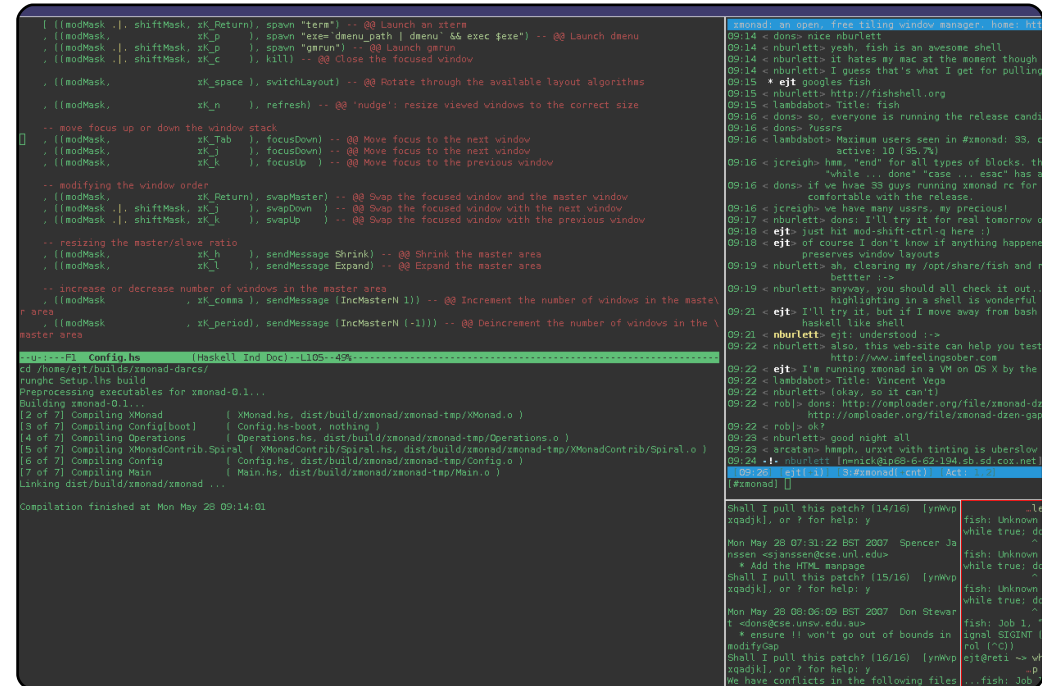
[ ((modMask .|. shiftMask, xK_Return), spawn "term") -- @@ Launch an xterm
, ((modMask, xK_p ), spawn "exe=`dmenu_path | dmenu` && exec $exe") -- @@ Launch dmenu
, ((modMask .|. shiftMask, xK_p ), spawn "gmrun") -- @@ Launch gmrun
, ((modMask .|. shiftMask, xK_c ), kill) -- @@ Close the focused window

, ((modMask, xK_space ), switchLayout) -- @@ Rotate through the available layout algorithms

, ((modMask, xK_n ), refresh) -- @@ 'nudge': resize viewed windows to the correct size

-- move focus up or down the window stack
, ((modMask, xK_Tab ), focusDown) -- @@ Move focus to the next window
, ((modMask, xK_j ), focusDown) -- @@ Move focus to the next window
, ((modMask, xK_k ), focusUp ) -- @@ Move focus to the previous window

-- modifying the window order
, ((modMask, xK_Return), swapMaster) -- @@ Swap the focused window and the master window
, ((modMask .|. shiftMask, xK_j ), swapDown ) -- @@ Swap the focused window with the next window
, ((modMask .|. shiftMask, xK_k ), swapUp ) -- @@ Swap the focused window with the previous window

-- resizing the master/slave ratio
, ((modMask, xK_h ), sendMessage Shrink) -- @@ Shrink the master area
, ((modMask, xK_l ), sendMessage Expand) -- @@ Expand the master area

-- increase or decrease number of windows in the master area
, ((modMask , xK_comma ), sendMessage (IncMasterN 1)) -- @@ Increment the number of windows in the maste\
r area
, ((modMask , xK_period), sendMessage (IncMasterN (-1))) -- @@ Deincrement the number of windows in the \
master area

--u-:---F1 Config.hs (Haskell Ind Doc)--L105--49%----------------------------------
cd /home/ejt/builds/xmonad-darcs/
runghc Setup.lhs build
Preprocessing executables for xmonad-0.1...
Building xmonad-0.1...
[2 of 7] Compiling XMonad ( XMonad.hs, dist/build/xmonad/xmonad-tmp/XMonad.o )
[3 of 7] Compiling Config[boot] ( Config.hs-boot, nothing )
[4 of 7] Compiling Operations ( Operations.hs, dist/build/xmonad/xmonad-tmp/Operations.o )
[5 of 7] Compiling XMonadContrib.Spiral ( XMonadContrib/Spiral.hs, dist/build/xmonad/xmonad-tmp/XMonadContrib/Spiral.o )
[6 of 7] Compiling Config ( Config.hs, dist/build/xmonad/xmonad-tmp/Config.o )
[7 of 7] Compiling Main ( Main.hs, dist/build/xmonad/xmonad-tmp/Main.o )
Linking dist/build/xmonad/xmonad ...

Compilation finished at Mon May 28 09:14:01

xmonad: an open, free tiling window manager. home: htt
09:14 < dons> nice nburlett
09:14 < nburlett> yeah, fish is an awesome shell
09:14 < nburlett> it hates my mac at the moment though
09:14 < nburlett> I guess that's what I get for pulling
09:15 * ejt googles fish
09:15 < nburlett> http://fishshell.org
09:15 < lambdabot> Title: fish
09:16 < dons> so, everyone is running the release candi
09:16 < dons> ?users
09:16 < lambdabot> Maximum users seen in #xmonad: 33, c
active: 10 (35.7%)
09:16 < jcreigh> hmm, "end" for all types of blocks. th
"while ... done" "case ... esac" has a
09:16 < dons> if we hvae 33 guys running xmonad rc for
comfortable with the release.
09:16 < jcreigh> we have many users, my precious!
09:17 < nburlett> dons: I'll try it for real tomorrow o
09:18 < ejt> just hit mod-shift-ctrl-q here :)
09:18 < ejt> of course I don't know if anything happene
preserves window layouts
09:19 < nburlett> ah, clearing my /opt/share/fish and r
bettter :->
09:19 < nburlett> anyway, you should all check it out..
highlighting in a shell is wonderful
09:21 < ejt> I'll try it, but if I move away from bash
haskell like shell
09:21 < nburlett> ejt: understood :->
09:22 < nburlett> also, this web-site can help you test
http://www.imfeelingsober.com
09:22 < ejt> I'm running xmonad in a VM on OS X by the
09:22 < lambdabot> Title: Vincent Vega
09:22 < nburlett> (okay, so it can't)
09:22 < rob|> dons: http://omploader.org/file/xmonad-dz
http://omploader.org/file/xmonad-dzen-gap
09:22 < rob|> ok?
09:23 < nburlett> good night all
09:23 < arcatan> hmmph, urxvt with tinting is uberslow
09:23 -!- nburlett [nwnick@ip68-6-62-194.sb.sd.cox.net]
09:26 ejt(+i) 3:#xmonad(+cnt) Act:
[#xmonad]

Shall I pull this patch? (14/16) [ynWvp
xqadjk], or ? for help: y

Mon May 28 07:31:22 BST 2007 Spencer Janssen <sjanssen@cse.unl.edu>
* Add the HTML manpage
Shall I pull this patch? (15/16) [ynWvp
xqadjk], or ? for help: y

Mon May 28 08:06:09 BST 2007 Don Stewart <dons@cse.unsw.edu.au>
* ensure !! won't go out of bounds in modifyGap
Shall I pull this patch? (16/16) [ynWvp
xqadjk], or ? for help: y
We have conflicts in the following files

...le
fish: Unknown
while true; do
fish: Unknown
while true; do
fish: Unknown
while true; do
fish: Job 1,
ignal SIGINT (
rol (^C))
ejt@reti ~> wh
...p
...fish: Job 2